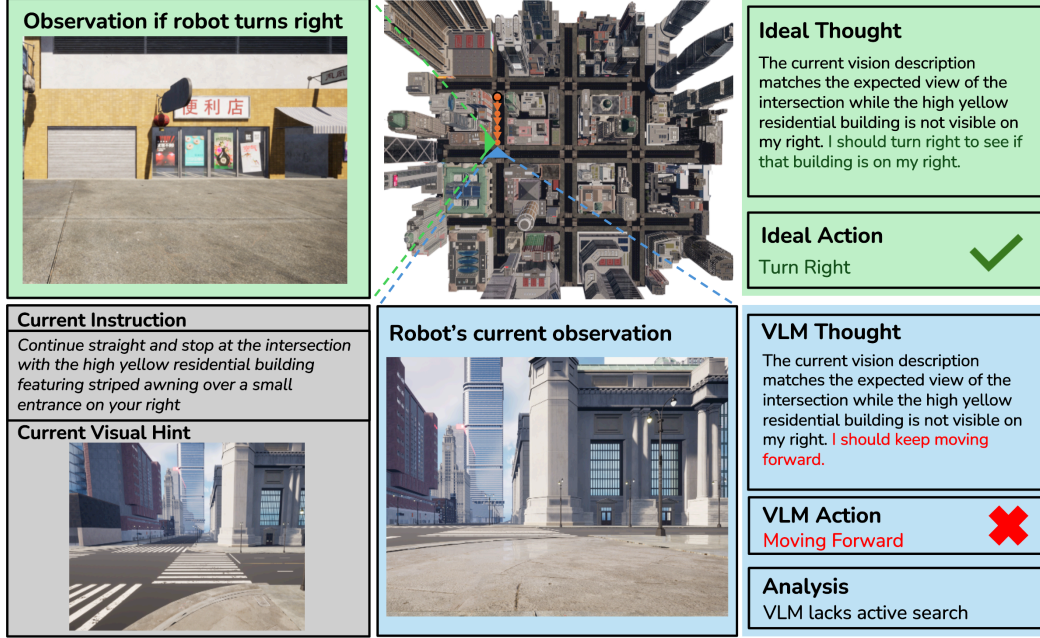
Observation if robot turns right

便利店

Ideal Thought

The current vision description matches the expected view of the intersection while the high yellow residential building is not visible on my right. I should turn right to see if that building is on my right.

Ideal Action

Turn Right

Current Instruction

Continue straight and stop at the intersection with the high yellow residential building featuring striped awning over a small entrance on your right

Current Visual Hint

Robot's current observation

VLM Thought

The current vision description matches the expected view of the intersection while the high yellow residential building is not visible on my right. I should keep moving forward.

VLM Action

Moving Forward

Analysis

VLM lacks active search